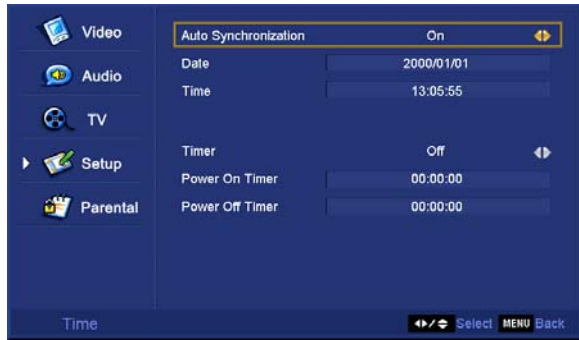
Video
Audio
TV
Setup
Parental

| | |
|---|---|
| Auto Synchronization | On |
| Date | 2000/01/01 |
| Time | 13:05:55 |
| Timer | Off |
| Power On Timer | 00:00:00 |
| Power Off Timer | 00:00:00 |

Time

Select MENU Back